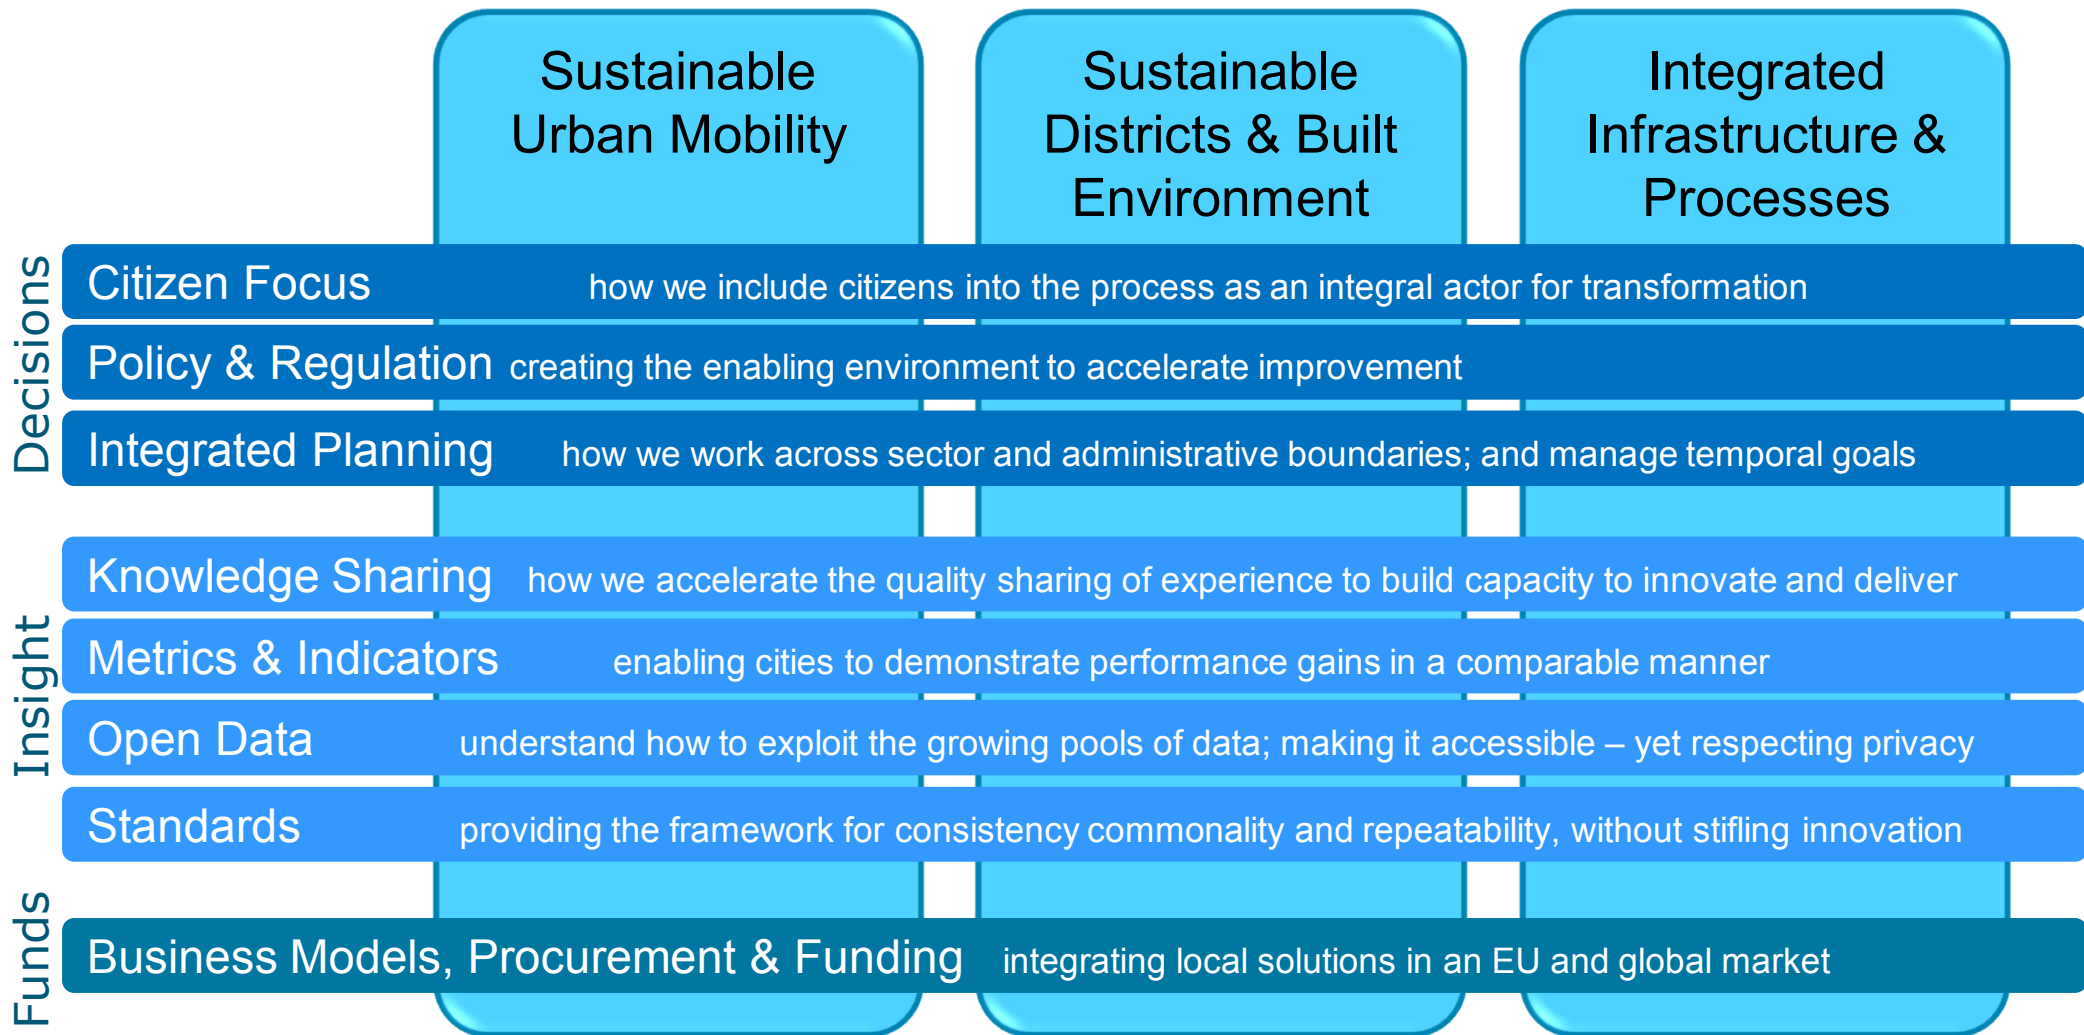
Sustainable Urban Mobility

Sustainable Districts & Built Environment

Integrated Infrastructure & Processes

Decisions

Citizen Focus how we include citizens into the process as an integral actor for transformation

Policy & Regulation creating the enabling environment to accelerate improvement

Integrated Planning how we work across sector and administrative boundaries; and manage temporal goals

Insight

Knowledge Sharing how we accelerate the quality sharing of experience to build capacity to innovate and deliver

Metrics & Indicators enabling cities to demonstrate performance gains in a comparable manner

Open Data understand how to exploit the growing pools of data; making it accessible – yet respecting privacy

Standards providing the framework for consistency commonality and repeatability, without stifling innovation

Funds

Business Models, Procurement & Funding integrating local solutions in an EU and global market